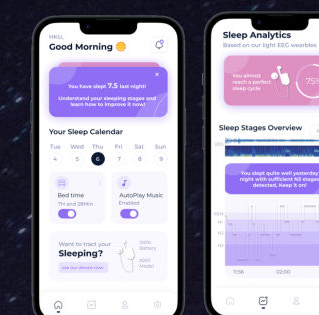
HIKL
Good Morning

You have slept 7.5 last night!
Understand your sleeping stages and learn how to improve it now!

Your Sleep Calendar
Tue 4
Wed 5
Thu 6
Fri 7
Sat 8
Sun 9

Bed time
11h and 26Min

AutoPlay Music
Enabled

Want to track your Sleeping?
Use our device now
100% Battery
ADGT Model

Sleep Analytics
Based on our light EEG wearables
You almost reach a perfect sleep cycle
75

Sleep Stages Overview
REM
You slept quite well yesterday night with sufficient N3 stages detected. Keep it on!
N1
N2
N3
7:56
02:00